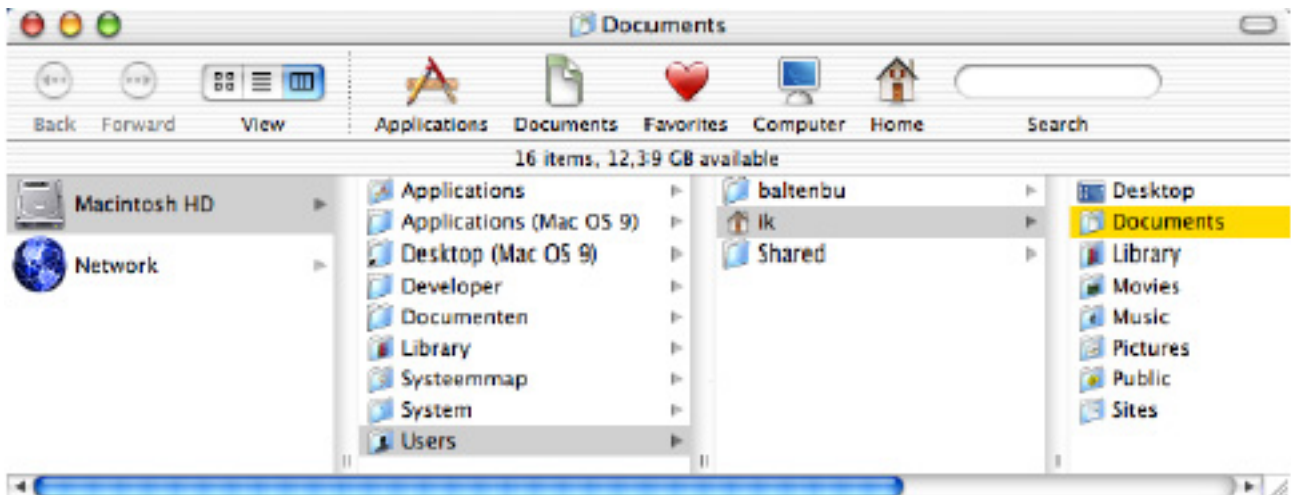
Documents

Back Forward View Applications Documents Favorites Computer Home Search

16 items, 12,39 GB available

Macintosh HD
Network

Applications
Applications (Mac OS 9)
Desktop (Mac OS 9)
Developer
Documenten
Library
Systeemmap
System
Users

baltenbu
ik
Shared

Desktop
Documents
Library
Movies
Music
Pictures
Public
Sites